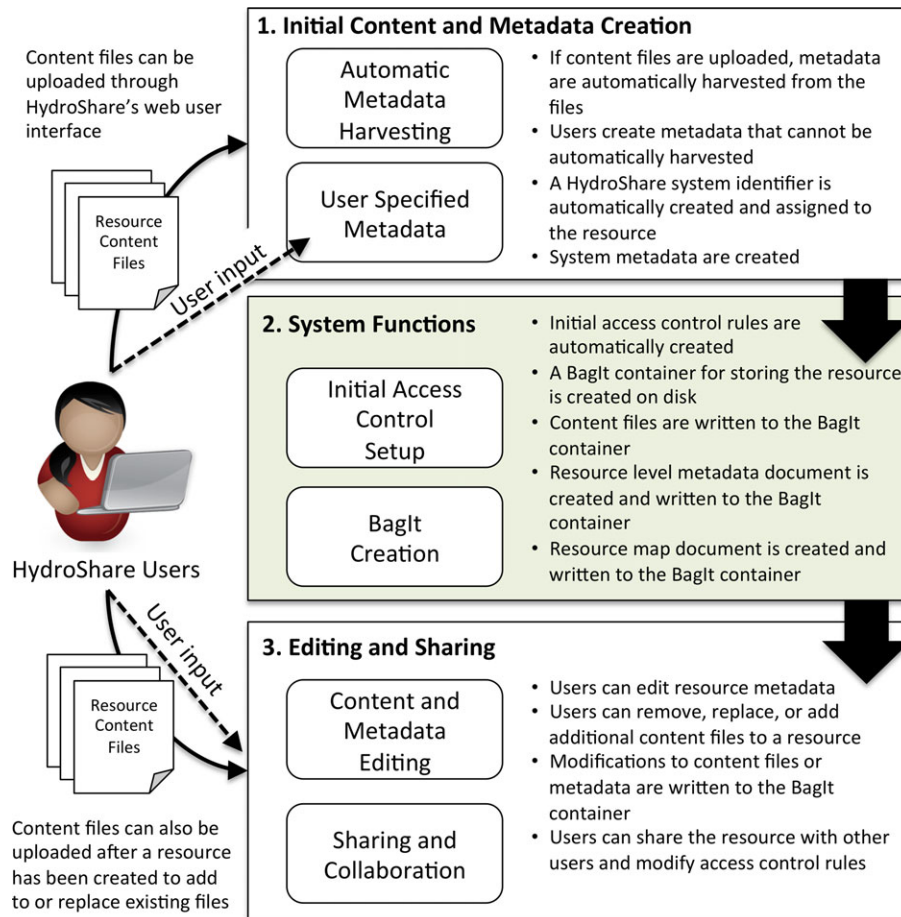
Content files can be uploaded through HydroShare's web user interface

Resource Content Files

User input

HydroShare Users

User input

Resource Content Files

Content files can also be uploaded after a resource has been created to add to or replace existing files

1. Initial Content and Metadata Creation

Automatic Metadata Harvesting

User Specified Metadata

• If content files are uploaded, metadata are automatically harvested from the files
• Users create metadata that cannot be automatically harvested
• A HydroShare system identifier is automatically created and assigned to the resource
• System metadata are created

2. System Functions

Initial Access Control Setup

BagIt Creation

• Initial access control rules are automatically created
• A BagIt container for storing the resource is created on disk
• Content files are written to the BagIt container
• Resource level metadata document is created and written to the BagIt container
• Resource map document is created and written to the BagIt container

3. Editing and Sharing

Content and Metadata Editing

Sharing and Collaboration

• Users can edit resource metadata
• Users can remove, replace, or add additional content files to a resource
• Modifications to content files or metadata are written to the BagIt container
• Users can share the resource with other users and modify access control rules